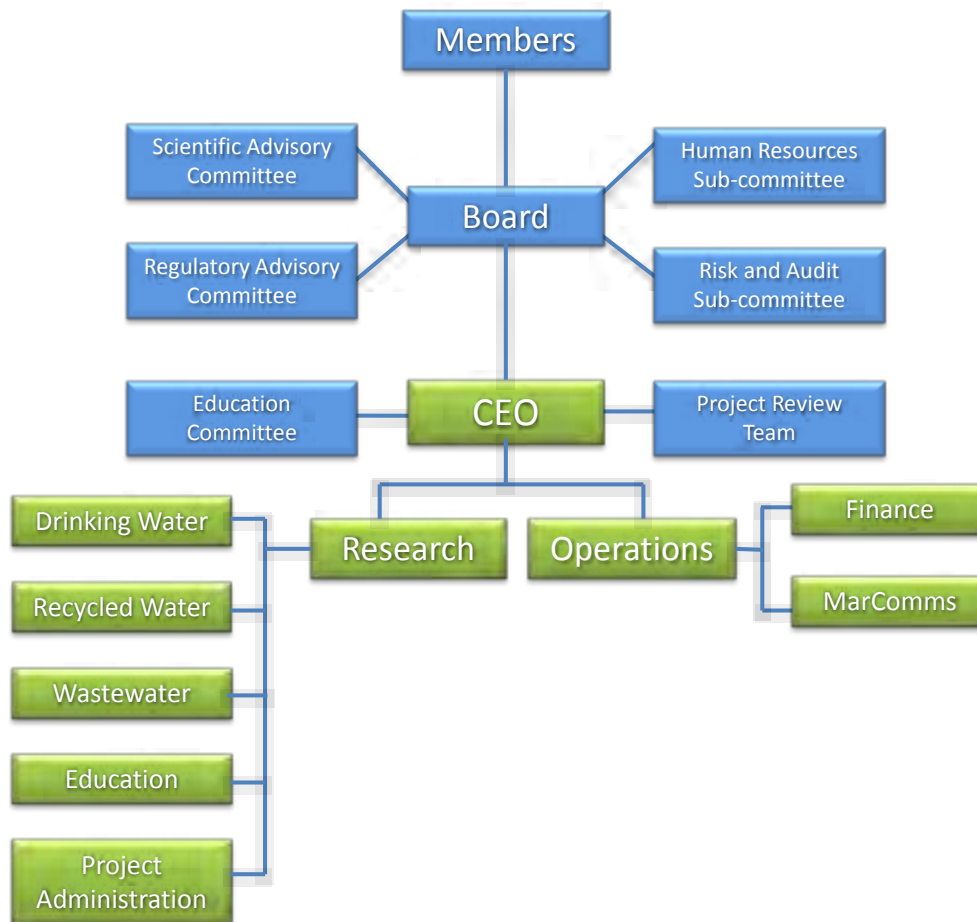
Members

Scientific Advisory Committee

Human Resources Sub-committee

Board

Regulatory Advisory Committee

Risk and Audit Sub-committee

Education Committee

CEO

Project Review Team

Drinking Water

Research

Operations

Finance

Recycled Water

MarComms

Wastewater

Education

Project Administration